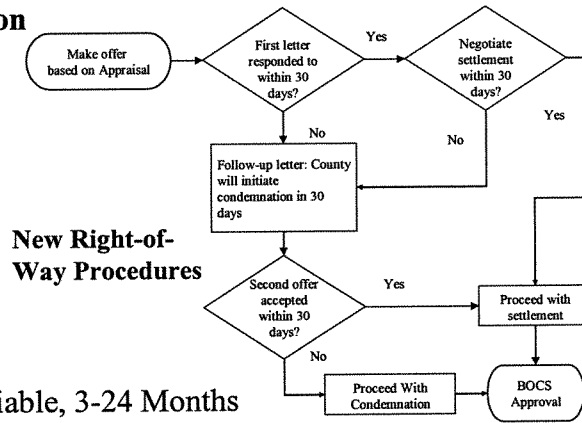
on

Make offer based on Appraisal

First letter responded to within 30 days?

Yes

Negotiate settlement within 30 days?

Yes

No

No

Follow-up letter: County will initiate condemnation in 30 days

New Right-of-Way Procedures

Second offer accepted within 30 days?

Yes

Proceed with settlement

No

iable, 3-24 Months

Proceed With Condemnation

BOCS Approval